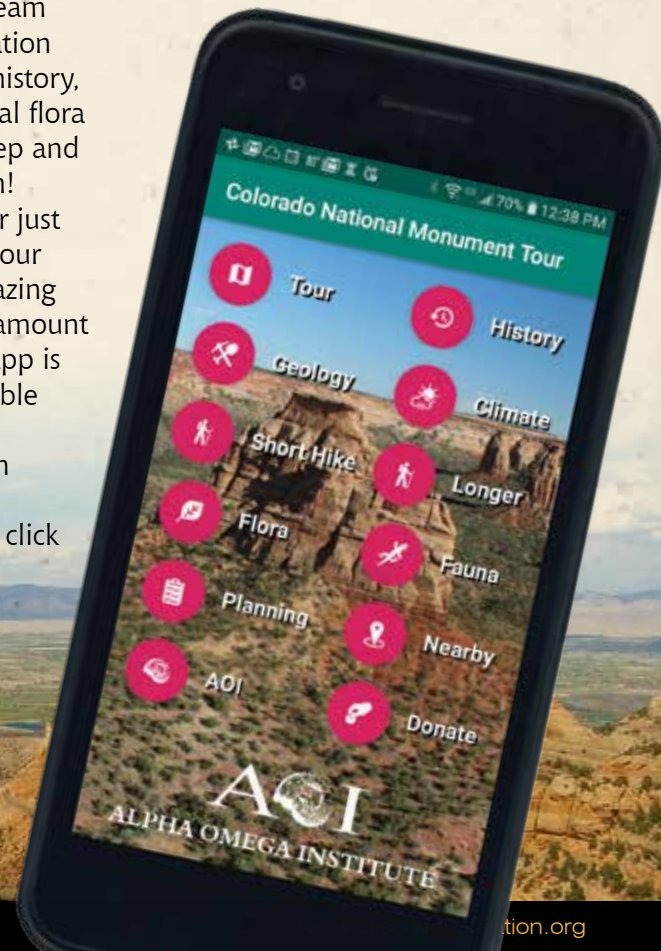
eam
ation
history,
al flora
ep and
n!
r just
our
azing
amount
pp is
ble

n

click

70% 12:38 PM

Colorado National Monument Tour

Tour

History

Geology

Climate

Short Hike

Longer

Flora

Fauna

Planning

Nearby

AOI

Donate

AOI
ALPHA OMEGA INSTITUTE

tion.org